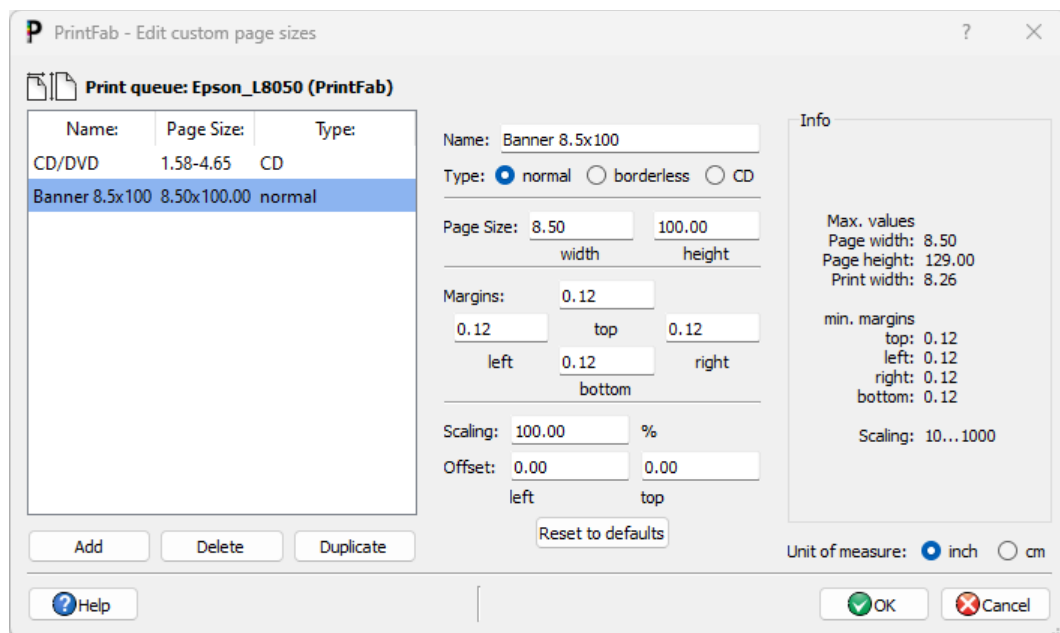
PrintFab - Edit custom page sizes

?

Print queue: Epson_L8050 (PrintFab)

| Name: | Page Size: | Type: |
|---|---|---|
| CD/DVD | 1.58-4.65 | CD |
| Banner 8.5x100 | 8.50x100.00 | normal |

Name: Banner 8.5x100

Type: normal borderless CD

Page Size: 8.50 width 100.00 height

Margins: 0.12 top 0.12 left 0.12 right 0.12 bottom

Scaling: 100.00 %

Offset: 0.00 left 0.00 top

Reset to defaults

Info

Max. values
Page width: 8.50
Page height: 129.00
Print width: 8.26

min. margins
top: 0.12
left: 0.12
right: 0.12
bottom: 0.12

Scaling: 10...1000

Add Delete Duplicate

Unit of measure: inch cm

Help

OK Cancel